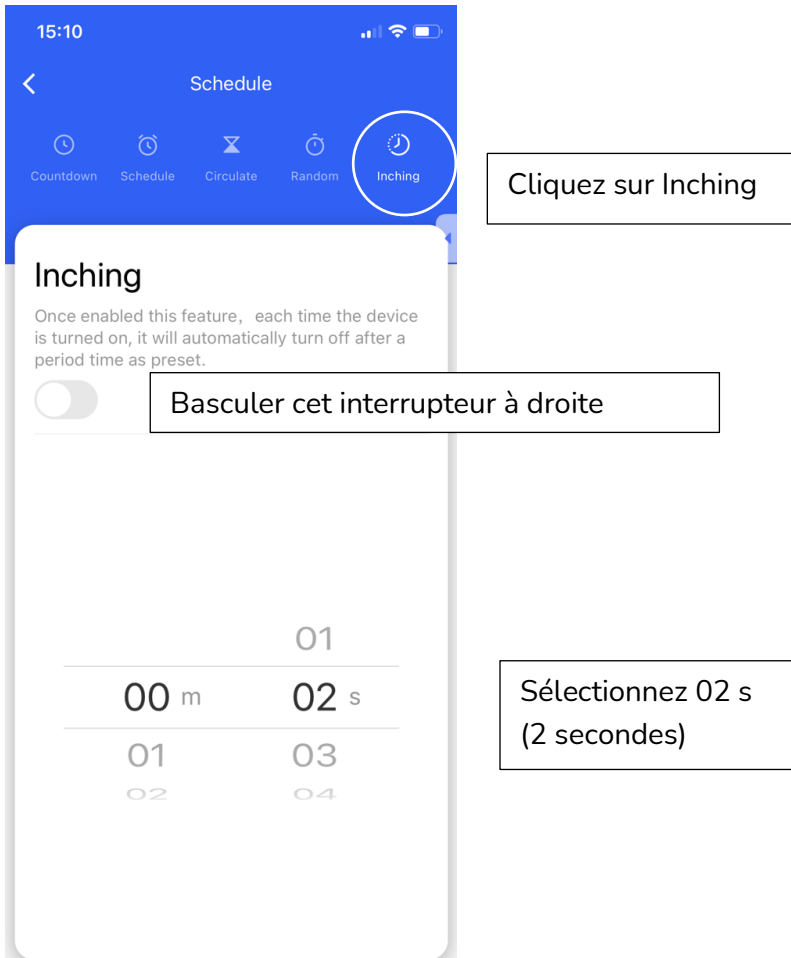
15:10

Schedule

Countdown Schedule Circulate Random Inching

Cliquez sur Inching

Inching

Once enabled this feature, each time the device is turned on, it will automatically turn off after a period time as preset.

Basculer cet interrupteur à droite

01

00 m 02 s

01 03

02 04

Sélectionnez 02 s (2 secondes)